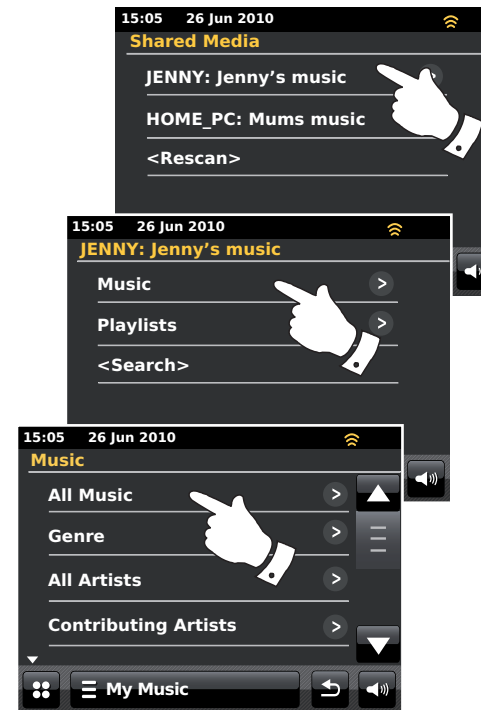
15:05 26 Jun 2010
Shared Media
JENNY: Jenny's music
HOME_PC: Mums music
<Rescan>

15:05 26 Jun 2010
JENNY: Jenny's music
Music >
Playlists >
<Search>

15:05 26 Jun 2010
Music
All Music >
Genre >
All Artists >
Contributing Artists >
My Music